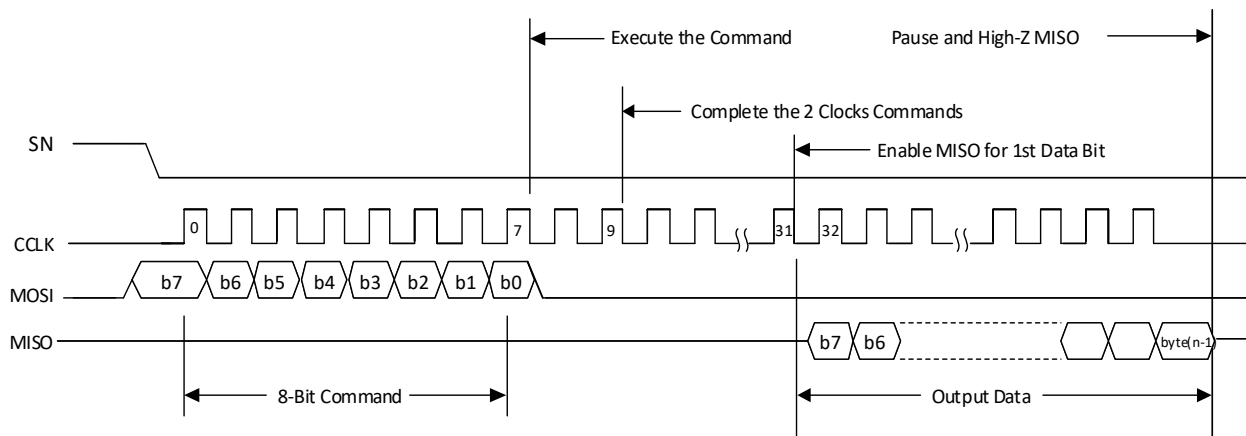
Execute the Command

Pause and High-Z MISO

Complete the 2 Clocks Commands

SN

Enable MISO for 1st Data Bit

CCLK

0

7

9

31

32

MOSI

b7

b6

b5

b4

b3

b2

b1

b0

MISO

b7

b6

byte(n-1)

8-Bit Command

Output Data